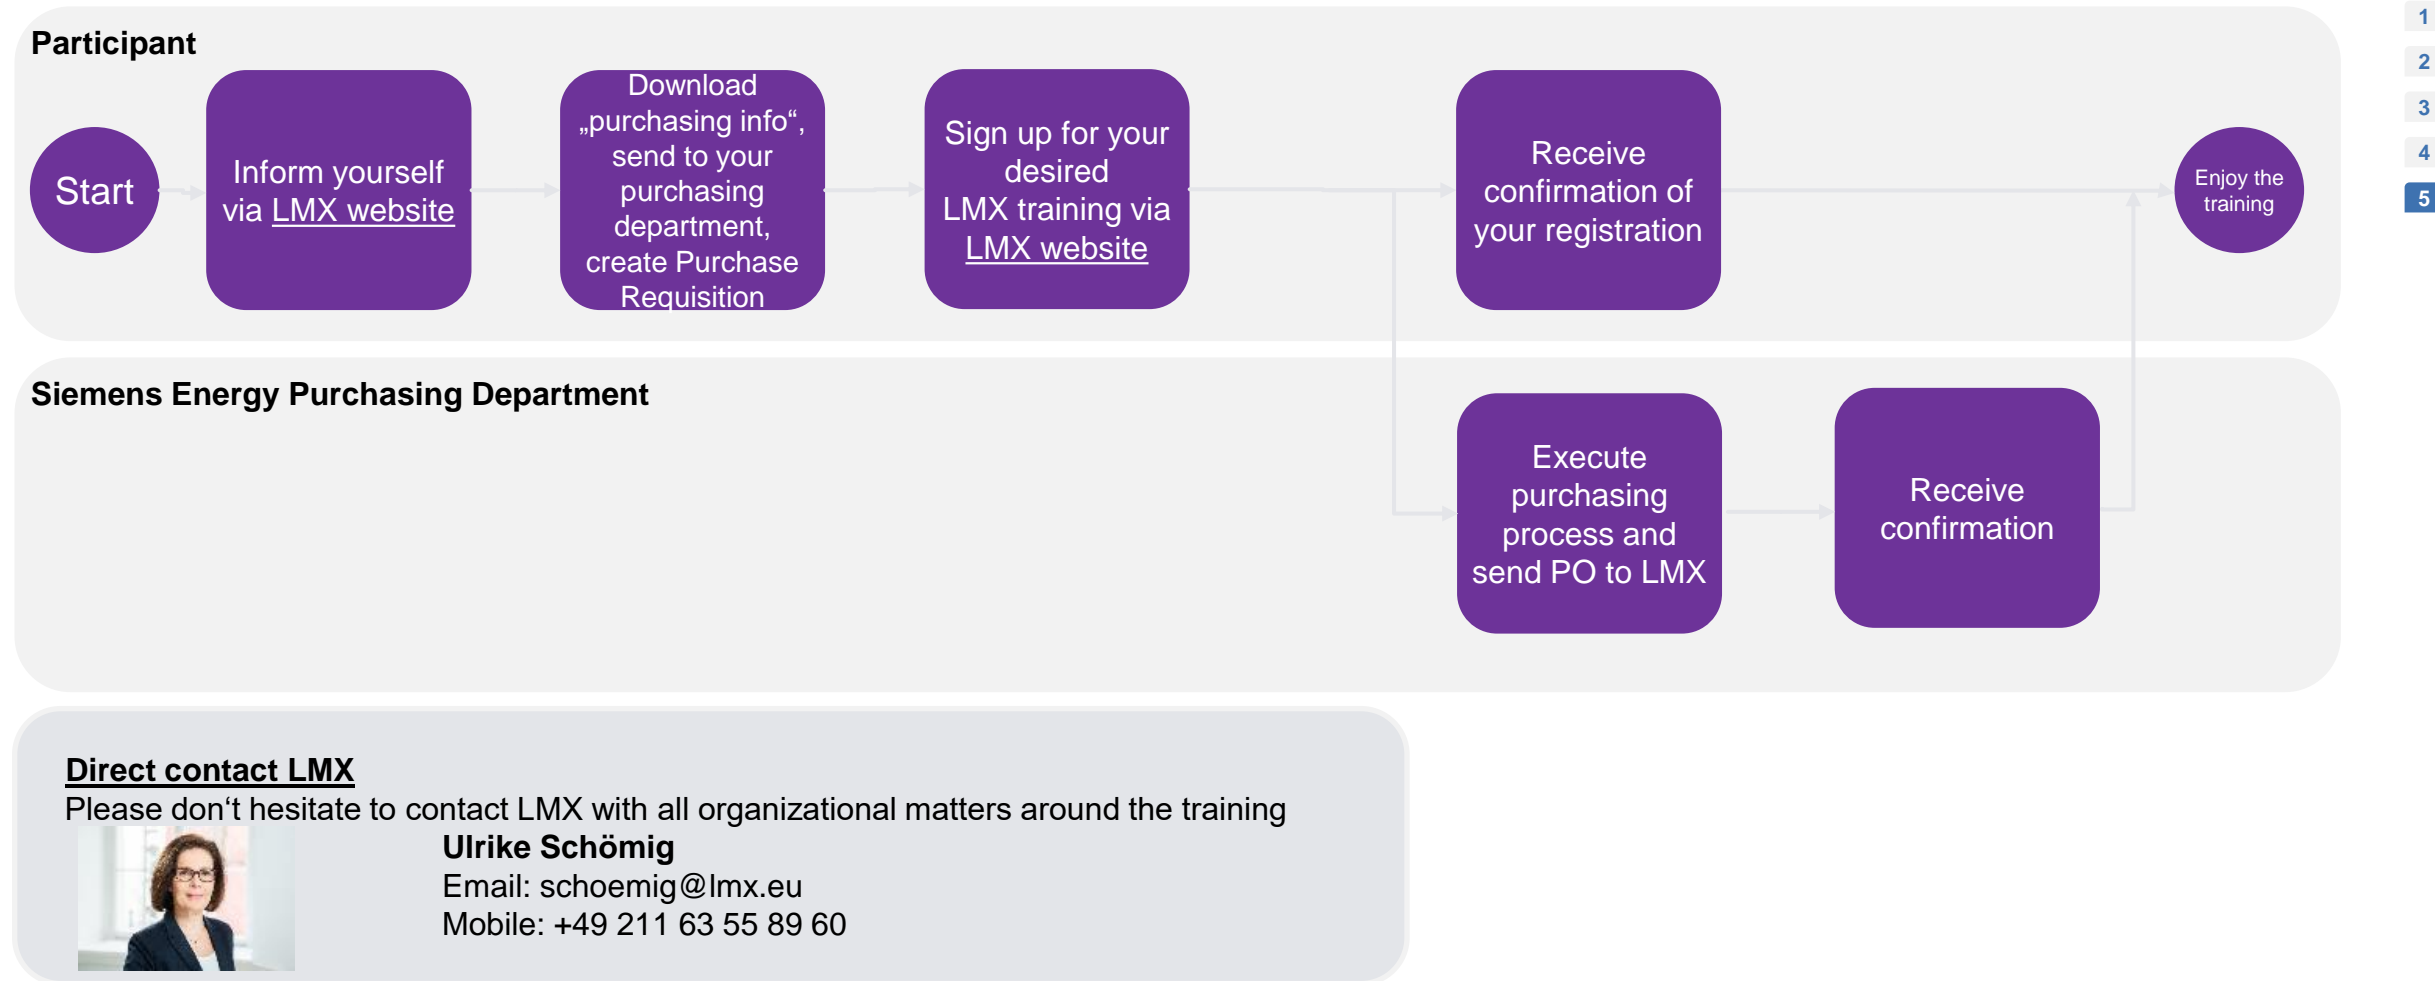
Participant

Start

Inform yourself via LMX website

Download „purchasing info“, send to your purchasing department, create Purchase Requisition

Sign up for your desired LMX training via LMX website

Receive confirmation of your registration

Enjoy the training

Siemens Energy Purchasing Department

Execute purchasing process and send PO to LMX

Receive confirmation

1
2
3
4
5

Direct contact LMX
Please don‘t hesitate to contact LMX with all organizational matters around the training

Ulrike Schömig
Email: schoemig@lmx.eu
Mobile: +49 211 63 55 89 60